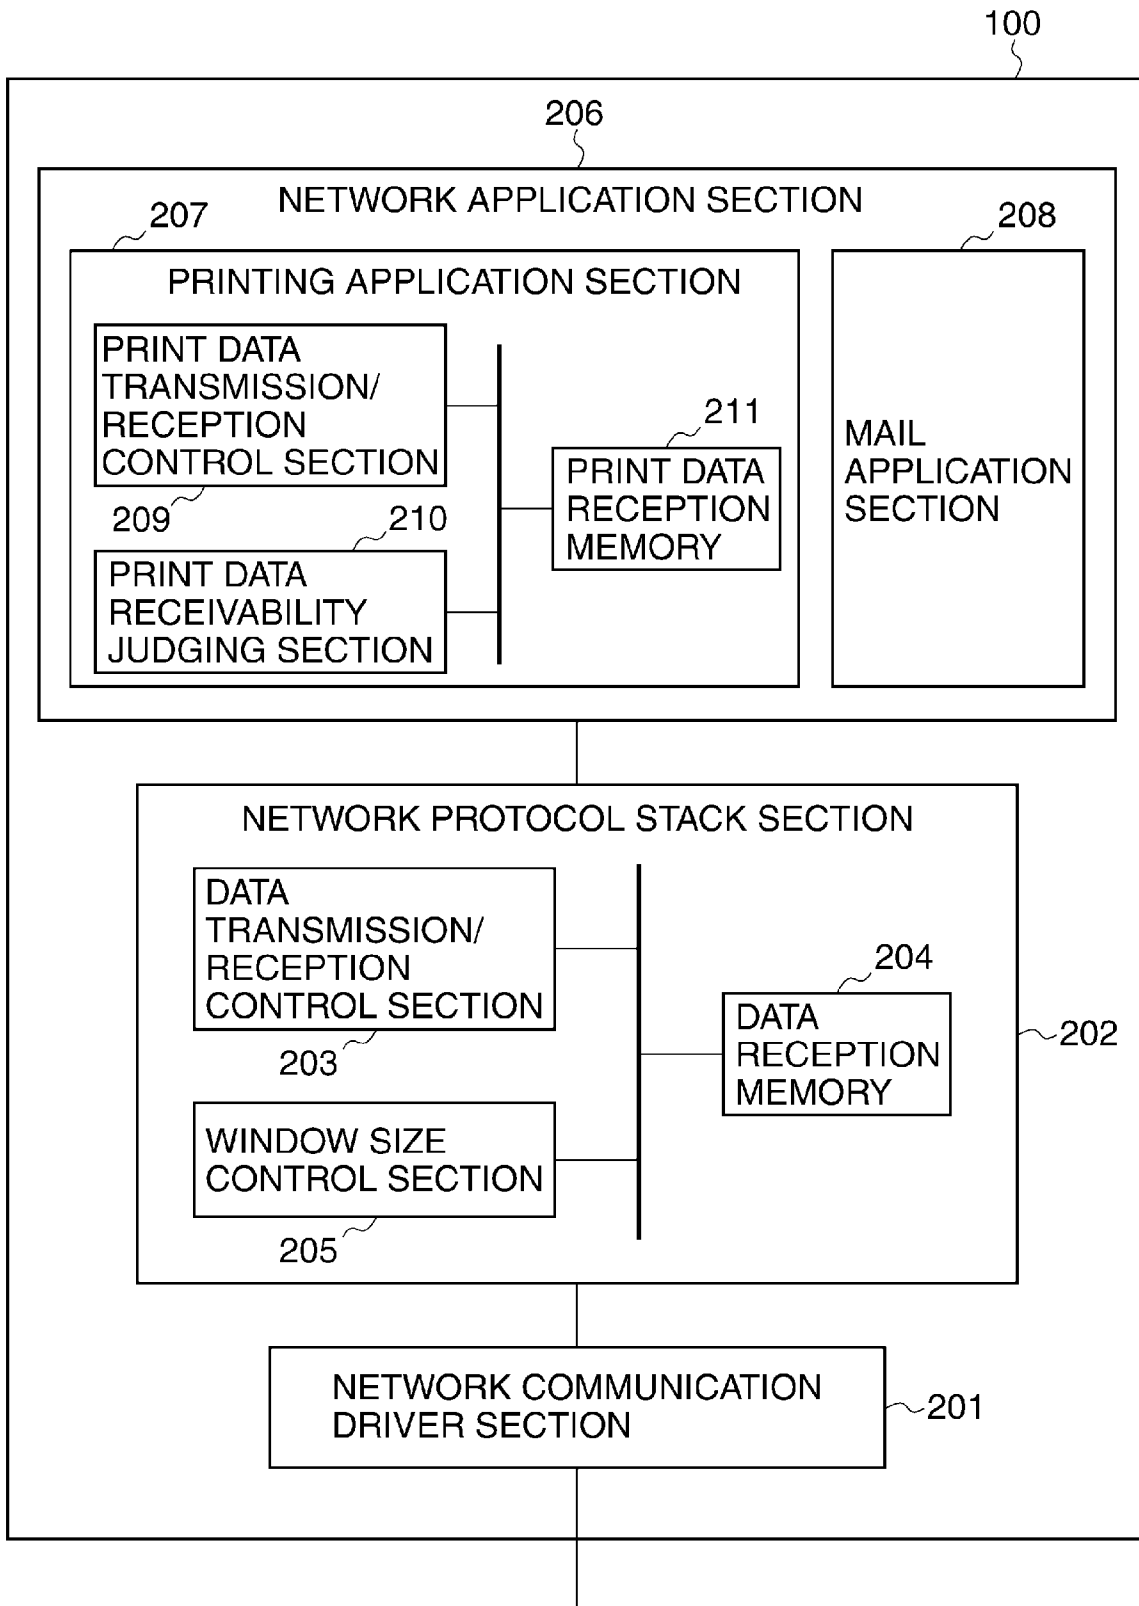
100

206

NETWORK APPLICATION SECTION

207

PRINTING APPLICATION SECTION

PRINT DATA TRANSMISSION/ RECEPTION CONTROL SECTION

209

210

PRINT DATA RECEIVABILITY JUDGING SECTION

211

PRINT DATA RECEPTION MEMORY

208

MAIL APPLICATION SECTION

NETWORK PROTOCOL STACK SECTION

DATA TRANSMISSION/ RECEPTION CONTROL SECTION

203

WINDOW SIZE CONTROL SECTION

205

204

DATA RECEPTION MEMORY

202

NETWORK COMMUNICATION DRIVER SECTION

201